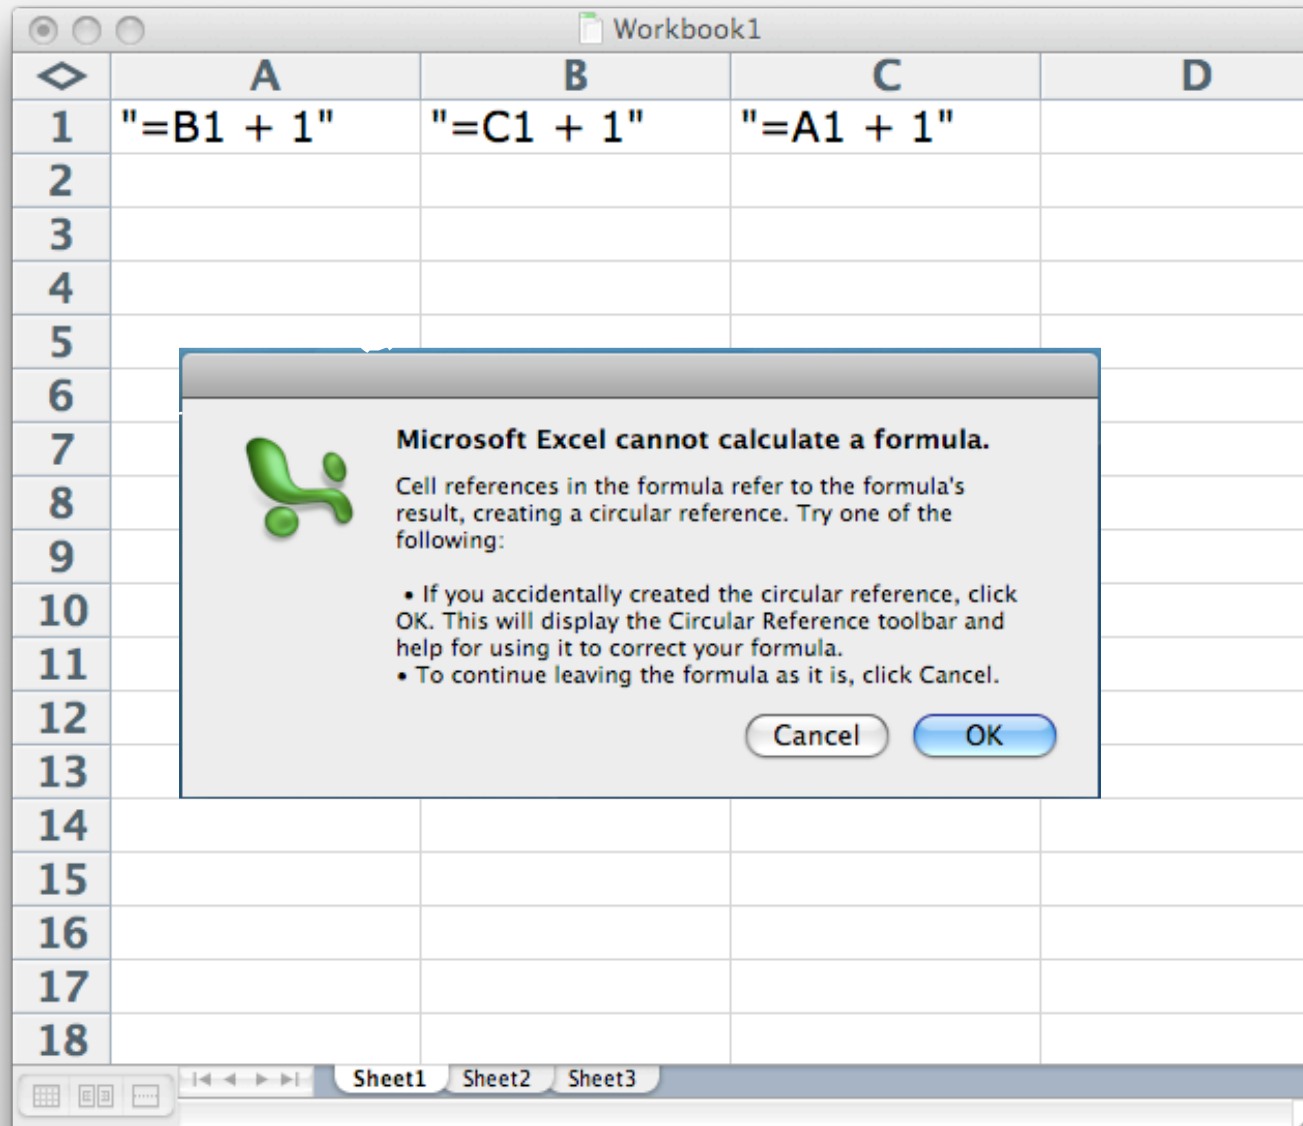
Workbook1

|  | A | B | C | D |
|---|---|---|---|---|
| 1 | "=B1 + 1" | "=C1 + 1" | "=A1 + 1" |  |
| 2 |  |  |  |  |
| 3 |  |  |  |  |
| 4 |  |  |  |  |
| 5 |  |  |  |  |
| 6 |  |  |  |  |
| 7 |  |  |  |  |
| 8 |  |  |  |  |
| 9 |  |  |  |  |
| 10 |  |  |  |  |
| 11 |  |  |  |  |
| 12 |  |  |  |  |
| 13 |  |  |  |  |
| 14 |  |  |  |  |
| 15 |  |  |  |  |
| 16 |  |  |  |  |
| 17 |  |  |  |  |
| 18 |  |  |  |  |

Microsoft Excel cannot calculate a formula.

Cell references in the formula refer to the formula's result, creating a circular reference. Try one of the following:

• If you accidentally created the circular reference, click OK. This will display the Circular Reference toolbar and help for using it to correct your formula.
• To continue leaving the formula as it is, click Cancel.

Cancel OK

Sheet1 Sheet2 Sheet3